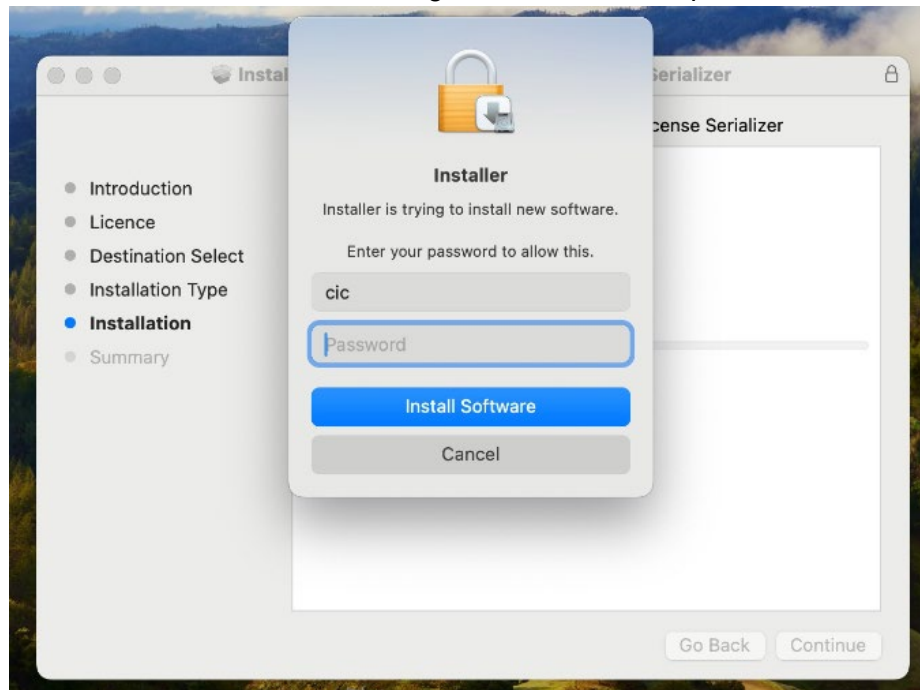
Instal

erializer

cense Serializer

Introduction
Licence
Destination Select
Installation Type
Installation
Summary

Installer

Installer is trying to install new software.

Enter your password to allow this.

cic

Password

Install Software

Cancel

Go Back

Continue